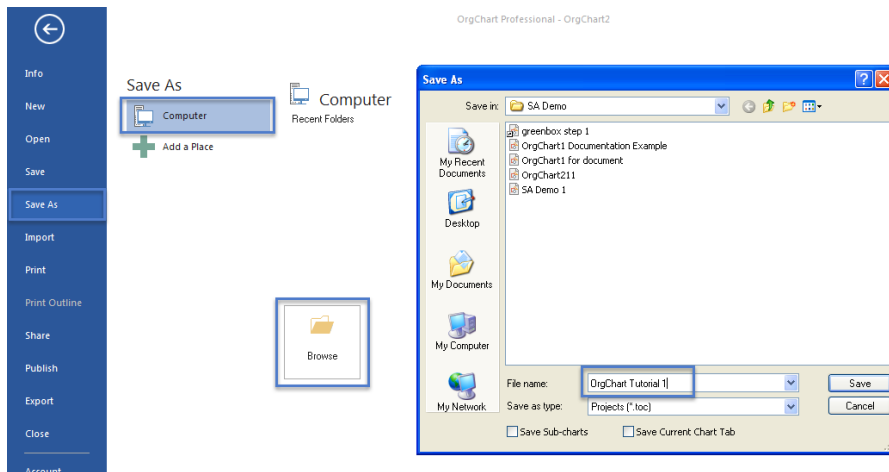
OrgChart Professional - OrgChart2

Info
New
Open
Save
Save As
Import
Print
Print Outline
Share
Publish
Export
Close
Account

Save As

Computer
Add a Place

Computer
Recent Folders

Browse

Save As

Save in: SA Demo

My Recent Documents
Desktop
My Documents
My Computer
My Network

greenbox step 1
OrgChart1 Documentation Example
OrgChart1 for document
OrgChart211
SA Demo 1

File name: OrgChart Tutorial 1
Save as type: Projects (*.toc)

Save
Cancel

Save Sub-charts
Save Current Chart Tab